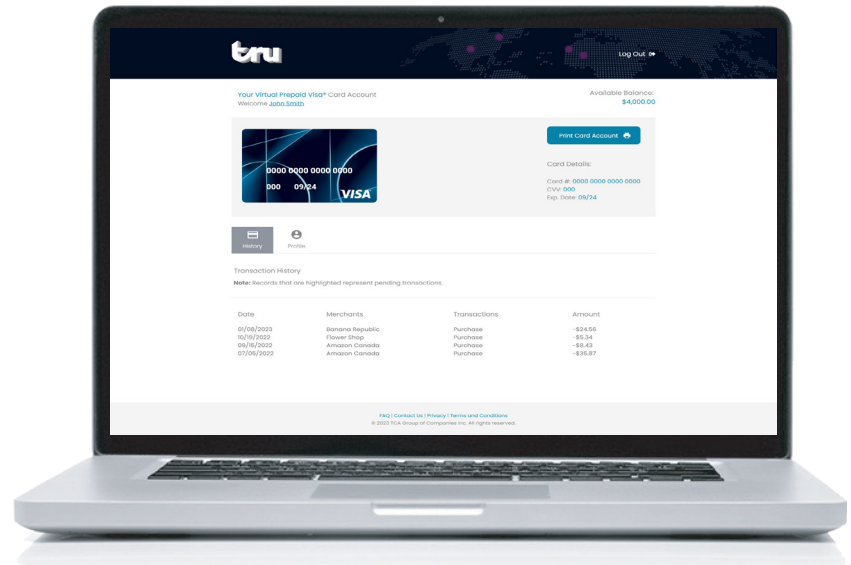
tru

Log Out

Your Virtual Prepaid Visa* Card Account
Welcome John Smith

Available Balance:
$4,000.00

0000 0000 0000 0000
000 09/24
VISA

Print Card Account

Card Details:

Card #: 0000 0000 0000 0000
CVV: 000
Exp. Date: 09/24

History
Profile

Transaction History
Note: Records that are highlighted represent pending transactions.

| Date | Merchants | Transactions | Amount |
|---|---|---|---|
| 01/08/2023 | Banana Republic | Purchase | -$24.56 |
| 10/10/2022 | Flower Shop | Purchase | -$5.34 |
| 09/15/2022 | Amazon Canada | Purchase | -$8.43 |
| 07/05/2022 | Amazon Canada | Purchase | -$35.87 |

FAQ | Contact Us | Privacy | Terms and Conditions
© 2023 TCA Group of Companies Inc. All rights reserved.